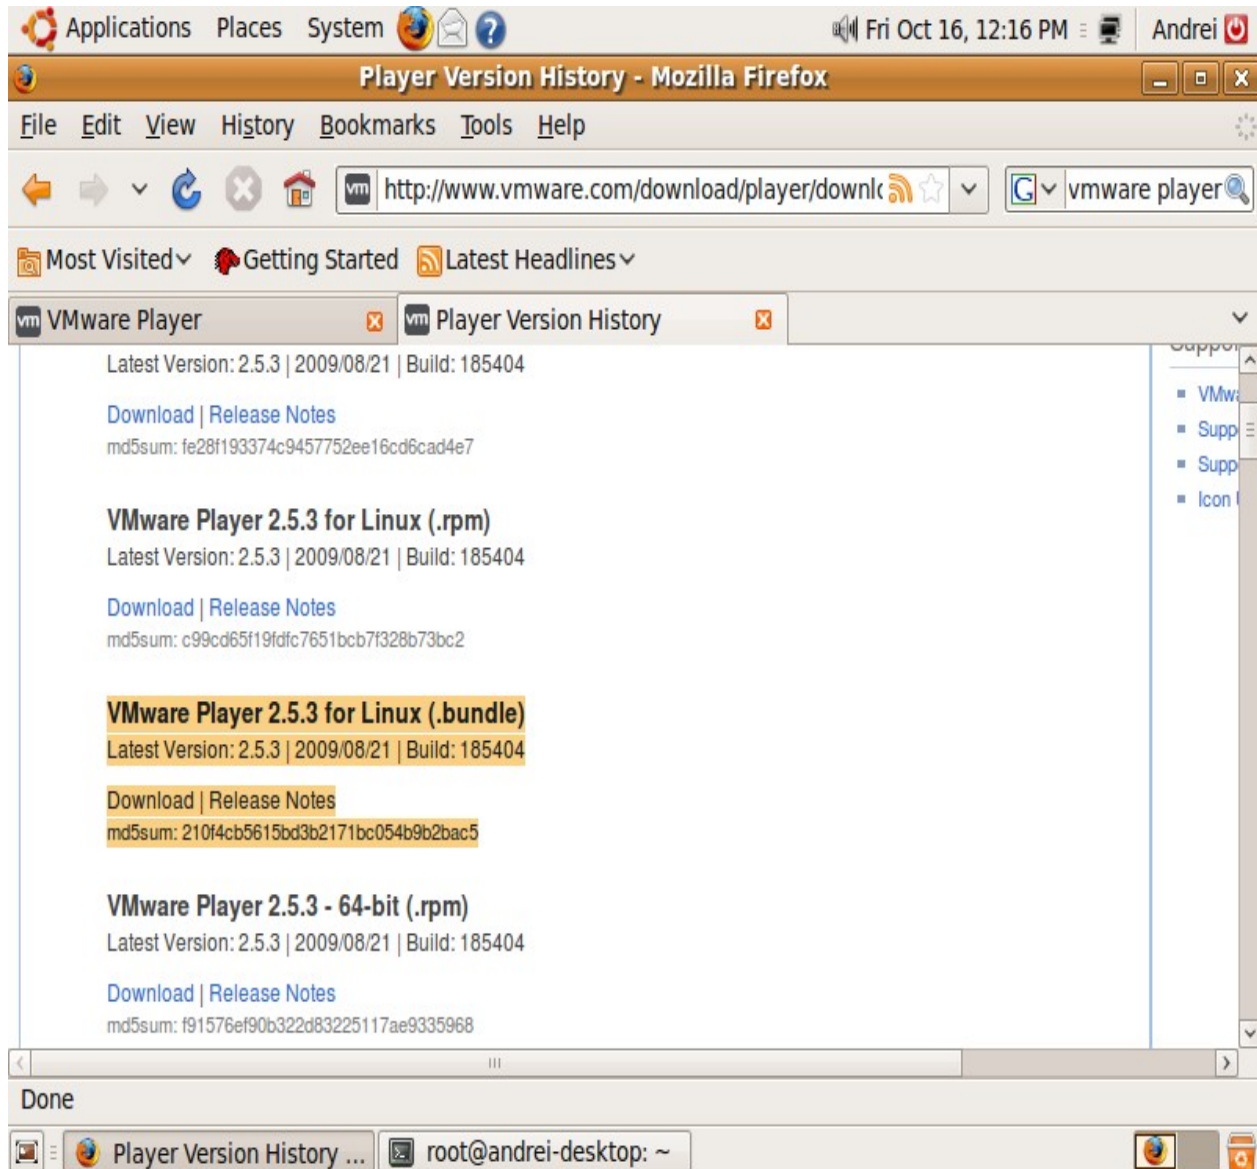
Applications Places System Fri Oct 16, 12:16 PM Andrei

Player Version History - Mozilla Firefox

File Edit View History Bookmarks Tools Help

http://www.vmware.com/download/player/downl

vmware player

Most Visited Getting Started Latest Headlines

VMware Player

Player Version History

Latest Version: 2.5.3 | 2009/08/21 | Build: 185404

Download | Release Notes
md5sum: fe28f193374c9457752ee16cd6cad4e7

VMware Player 2.5.3 for Linux (.rpm)
Latest Version: 2.5.3 | 2009/08/21 | Build: 185404

Download | Release Notes
md5sum: c99cd65f19fdfc7651bcb7f328b73bc2

VMware Player 2.5.3 for Linux (.bundle)
Latest Version: 2.5.3 | 2009/08/21 | Build: 185404

Download | Release Notes
md5sum: 210f4cb5615bd3b2171bc054b9b2bac5

VMware Player 2.5.3 - 64-bit (.rpm)
Latest Version: 2.5.3 | 2009/08/21 | Build: 185404

Download | Release Notes
md5sum: f91576ef90b322d83225117ae9335968

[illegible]
VMw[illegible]
Supp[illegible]
Supp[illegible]
Icon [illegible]

Done

Player Version History ...
root@andrei-desktop: ~